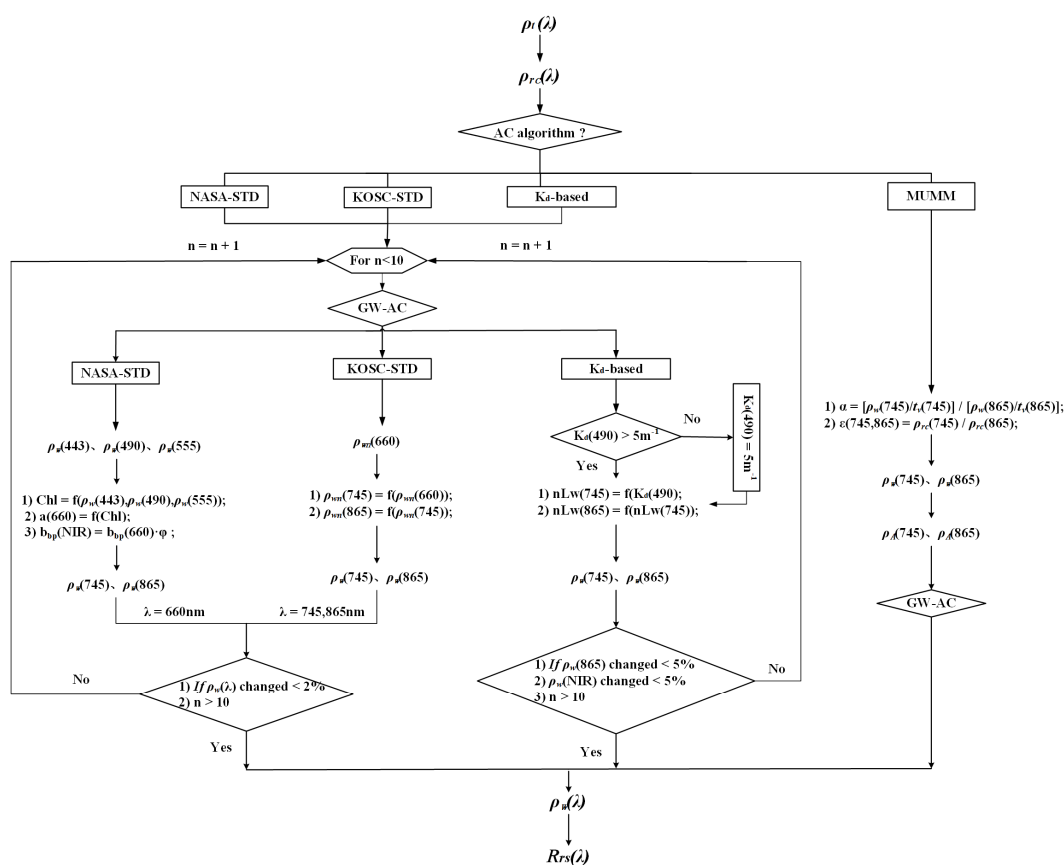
$\rho_t(\lambda)$

$\rho_{rc}(\lambda)$

AC algorithm ?

NASA-STD

KOSC-STD

$K_d$-based

MUMM

n = n + 1

n = n + 1

For n<10

GW-AC

NASA-STD

KOSC-STD

$K_d$-based

$\rho_w(443)$、$\rho_w(490)$、$\rho_w(555)$

1) Chl = f($\rho_w(443)$,$\rho_w(490)$,$\rho_w(555)$);
2) a(660) = f(Chl);
3) $b_{bp}$(NIR) = $b_{bp}(660)\cdot\varphi$ ;

$\rho_w(745)$、$\rho_w(865)$

$\rho_{wn}(660)$

1) $\rho_{wn}(745)$ = f($\rho_{wn}(660)$);
2) $\rho_{wn}(865)$ = f($\rho_{wn}(745)$);

$\rho_w(745)$、$\rho_w(865)$

$K_d(490) > 5m^{-1}$

No

$K_d(490) = 5m^{-1}$

Yes

1) nLw(745) = f($K_d$(490);
2) nLw(865) = f(nLw(745));

$\rho_w(745)$、$\rho_w(865)$

1) $\alpha = [\rho_w(745)/t_v(745)] / [\rho_w(865)/t_v(865)]$;
2) $\varepsilon(745,865) = \rho_{rc}(745) / \rho_{rc}(865)$;

$\rho_a(745)$、$\rho_a(865)$

$\rho_A(745)$、$\rho_A(865)$

GW-AC

λ = 660nm

λ = 745,865nm

No

1) *If* $\rho_w(\lambda)$ changed < 2%
2) n > 10

Yes

1) *If* $\rho_w(865)$ changed < 5%
2) $\rho_w$(NIR) changed < 5%
3) n > 10

No

Yes

$\rho_w(\lambda)$

$R_{rs}(\lambda)$